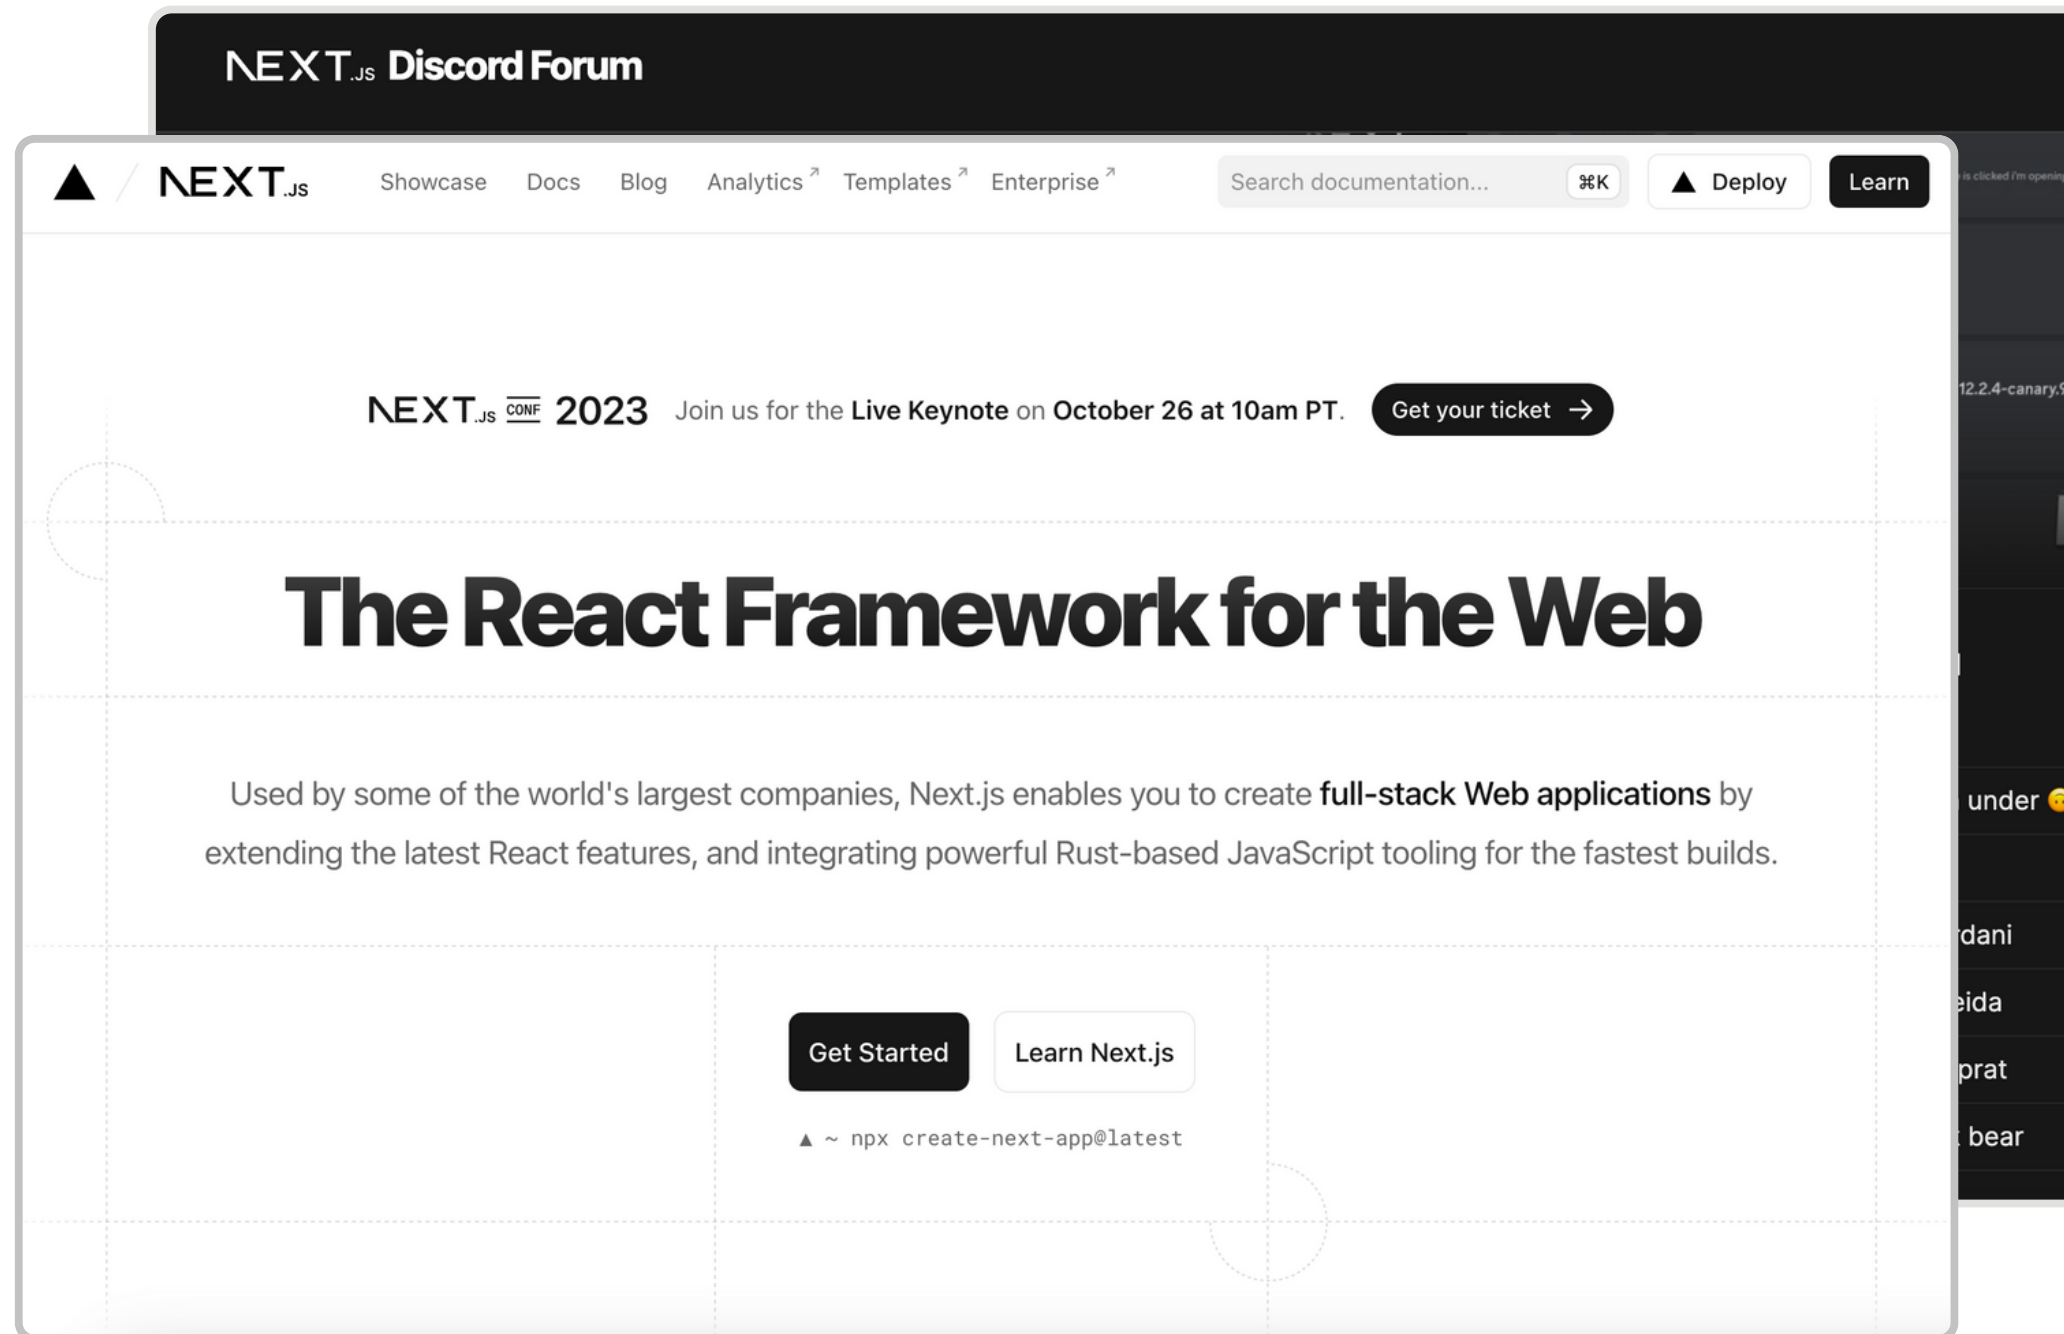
NEXT.js Discord Forum

NEXT.js Showcase Docs Blog Analytics ↗ Templates ↗ Enterprise ↗ Search documentation... ⌘K Deploy Learn

is clicked i'm openin

12.2.4-canary.

NEXT.js CONF 2023 Join us for the Live Keynote on October 26 at 10am PT. Get your ticket →

The React Framework for the Web

Used by some of the world's largest companies, Next.js enables you to create full-stack Web applications by extending the latest React features, and integrating powerful Rust-based JavaScript tooling for the fastest builds.

under

Get Started Learn Next.js

▲ ~ npx create-next-app@latest

dani
eida
prat
bear